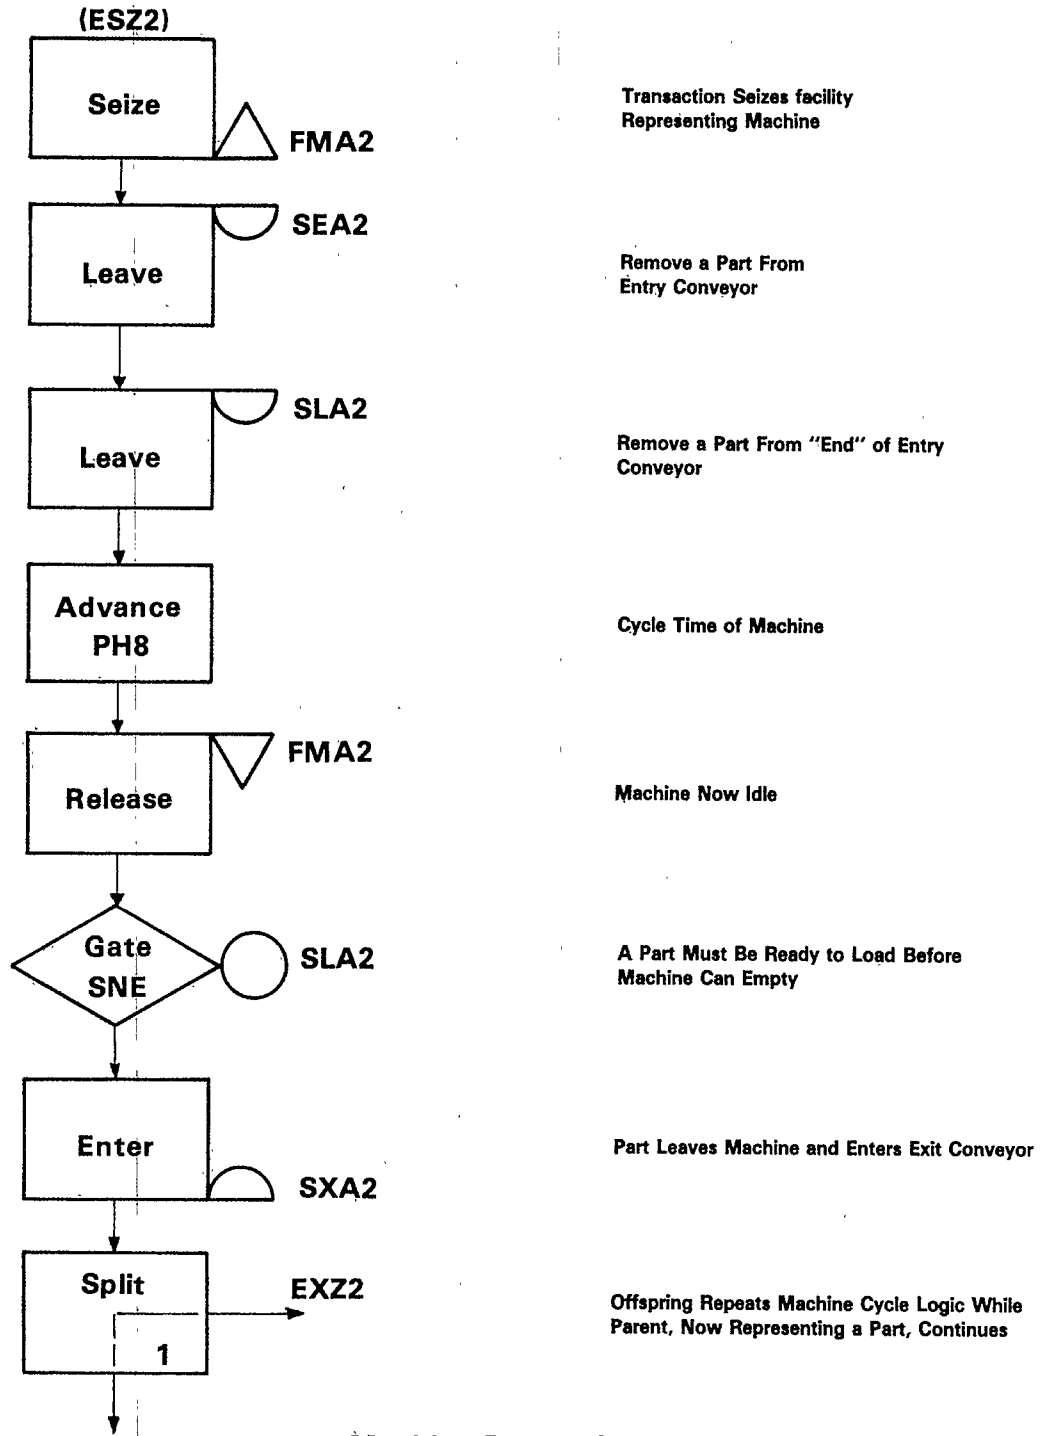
(ESZ2)

Seize

FMA2

Transaction Seizes facility Representing Machine

SEA2

Leave

Remove a Part From Entry Conveyor

SLA2

Leave

Remove a Part From "End" of Entry Conveyor

Advance PH8

Cycle Time of Machine

FMA2

Release

Machine Now Idle

Gate SNE

SLA2

A Part Must Be Ready to Load Before Machine Can Empty

Enter

SXA2

Part Leaves Machine and Enters Exit Conveyor

Split

1

EXZ2

Offspring Repeats Machine Cycle Logic While Parent, Now Representing a Part, Continues